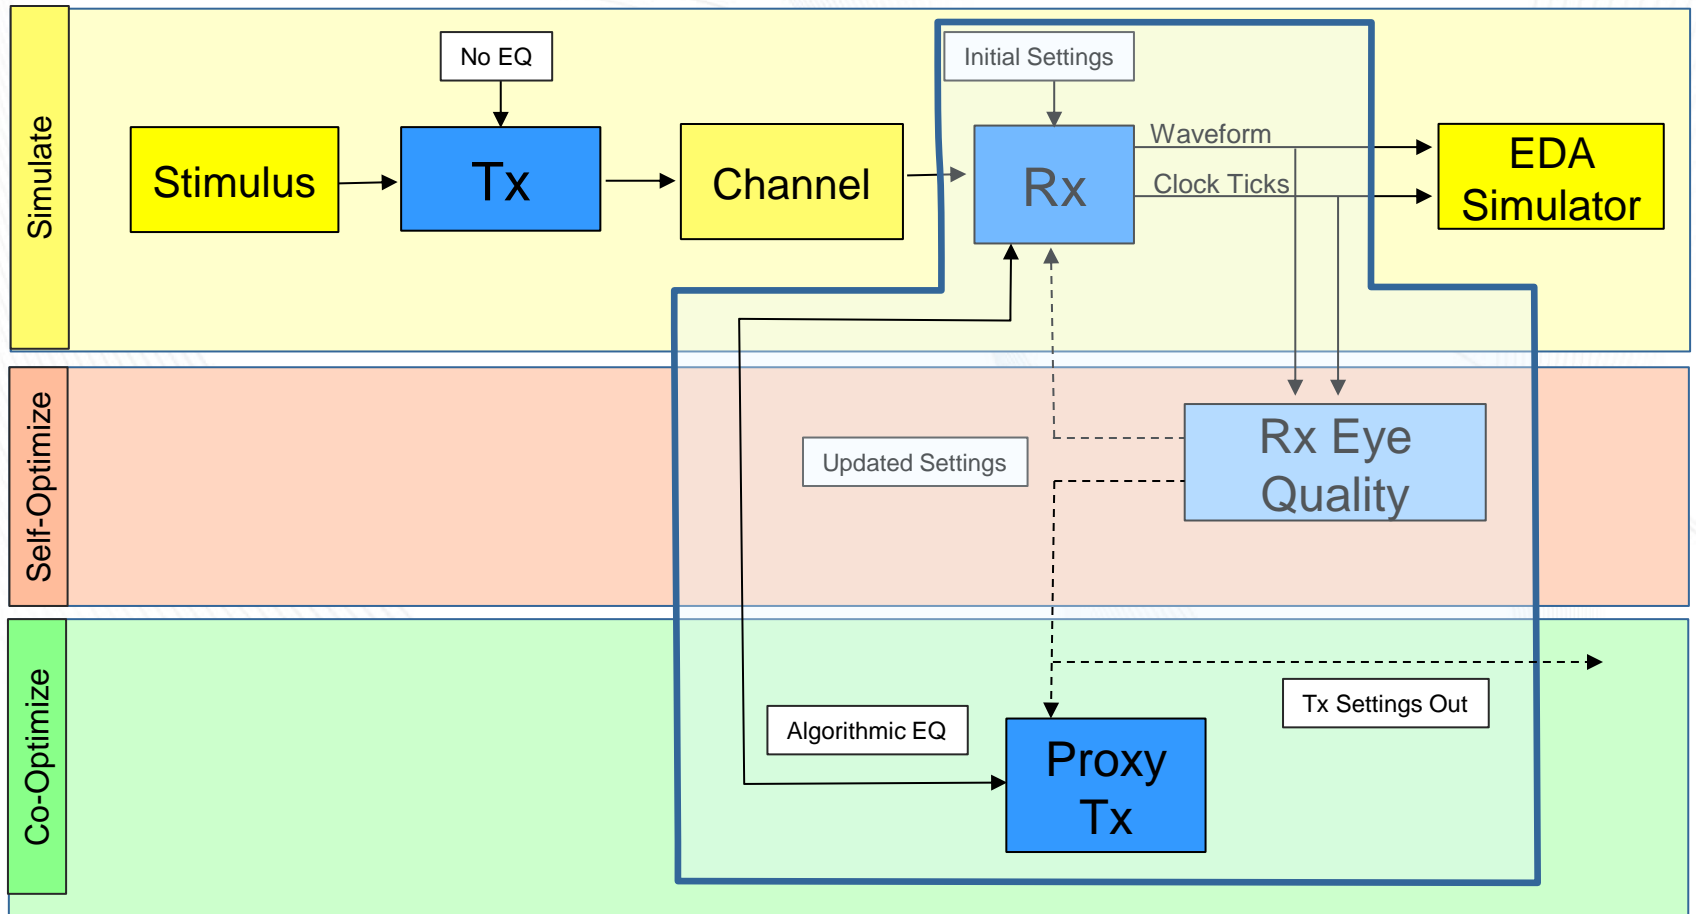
Simulate

No EQ

Stimulus

Tx

Channel

Initial Settings

Rx

Waveform

Clock Ticks

EDA Simulator

Self-Optimize

Updated Settings

Rx Eye Quality

Co-Optimize

Algorithmic EQ

Proxy Tx

Tx Settings Out